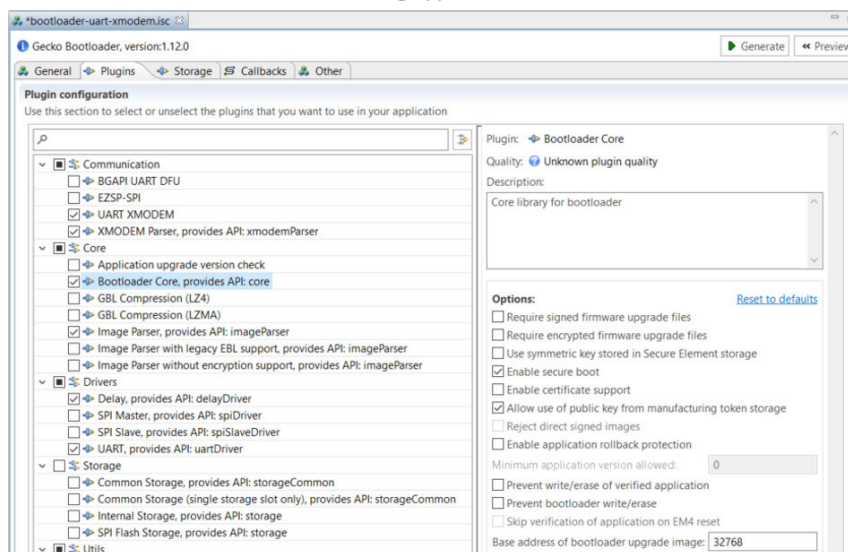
*bootloader-uart-xmodem.isc

Gecko Bootloader, version:1.12.0

Generate
Preview

General
Plugins
Storage
Callbacks
Other

Plugin configuration

Use this section to select or unselect the plugins that you want to use in your application

Communication
BGAPI UART DFU
EZSP-SPI
UART XMODEM
XMODEM Parser, provides API: xmodemParser
Core
Application upgrade version check
Bootloader Core, provides API: core
GBL Compression (LZ4)
GBL Compression (LZMA)
Image Parser, provides API: imageParser
Image Parser with legacy EBL support, provides API: imageParser
Image Parser without encryption support, provides API: imageParser
Drivers
Delay, provides API: delayDriver
SPI Master, provides API: spiDriver
SPI Slave, provides API: spiSlaveDriver
UART, provides API: uartDriver
Storage
Common Storage, provides API: storageCommon
Common Storage (single storage slot only), provides API: storageCommon
Internal Storage, provides API: storage
SPI Flash Storage, provides API: storage
Utils

Plugin: Bootloader Core

Quality: Unknown plugin quality

Description:

Core library for bootloader

Options:

Reset to defaults

Require signed firmware upgrade files
Require encrypted firmware upgrade files
Use symmetric key stored in Secure Element storage
Enable secure boot
Enable certificate support
Allow use of public key from manufacturing token storage
Reject direct signed images
Enable application rollback protection
Minimum application version allowed: 0
Prevent write/erase of verified application
Prevent bootloader write/erase
Skip verification of application on EM4 reset
Base address of bootloader upgrade image: 32768